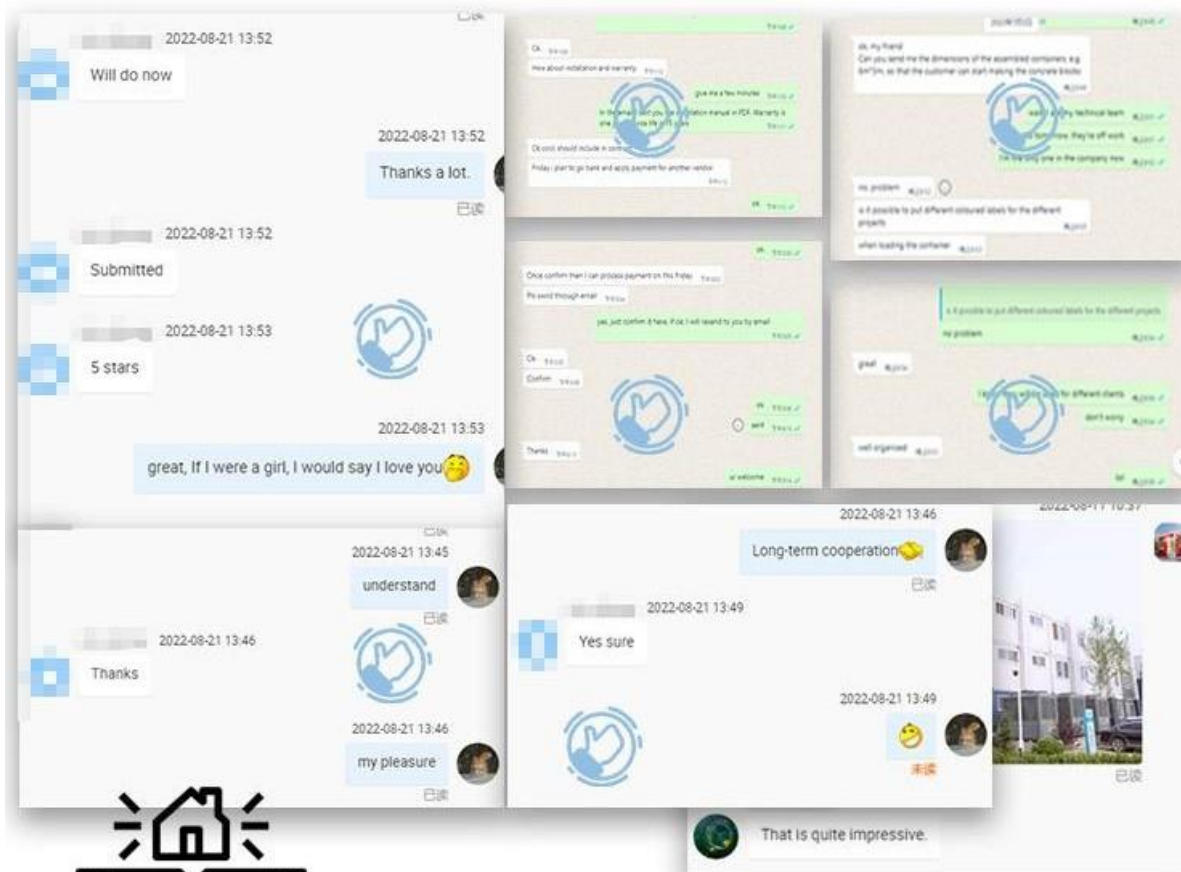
已读

2022-08-21 13:52

Will do now

2022-08-21 13:52

Thanks a lot.

已读

2022-08-21 13:52

Submitted

2022-08-21 13:53

5 stars

2022-08-21 13:53

great, If I were a girl, I would say I love you🤭

Ok

How about installation and warranty

give me a few minutes

In the email I sent you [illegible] installation manual in PDF. Warranty is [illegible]

Ok and should include in contract

Friday I plan to go bank and apply payment for another vendor

ok

ok, my friend
Can you send me the dimensions of the assembled containers, e.g. 6m*3m, so that the customer can start making the concrete blocks

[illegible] my technical team

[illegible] they're off work

I'm the only one in the company now

no problem

is it possible to put different coloured labels for the different projects

when loading the container

ok

Once confirm then I can process payment on this Friday

Pls send through email

yes, just confirm it here, if ok, I will resend to you by email

Ok

Confirm

ok

sent

Thanks

ur welcome

is it possible to put different coloured labels for the different projects

no problem

great

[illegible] for different clients

don't worry

well organized

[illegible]

2022-08-21 13:45

understand

已读

2022-08-21 13:46

Thanks

2022-08-21 13:46

my pleasure

已读

2022-08-21 13:46

Long-term cooperation🤝

已读

2022-08-21 13:49

Yes sure

2022-08-21 13:49

未读

2022-08-11 10:37

已读

That is quite impressive.